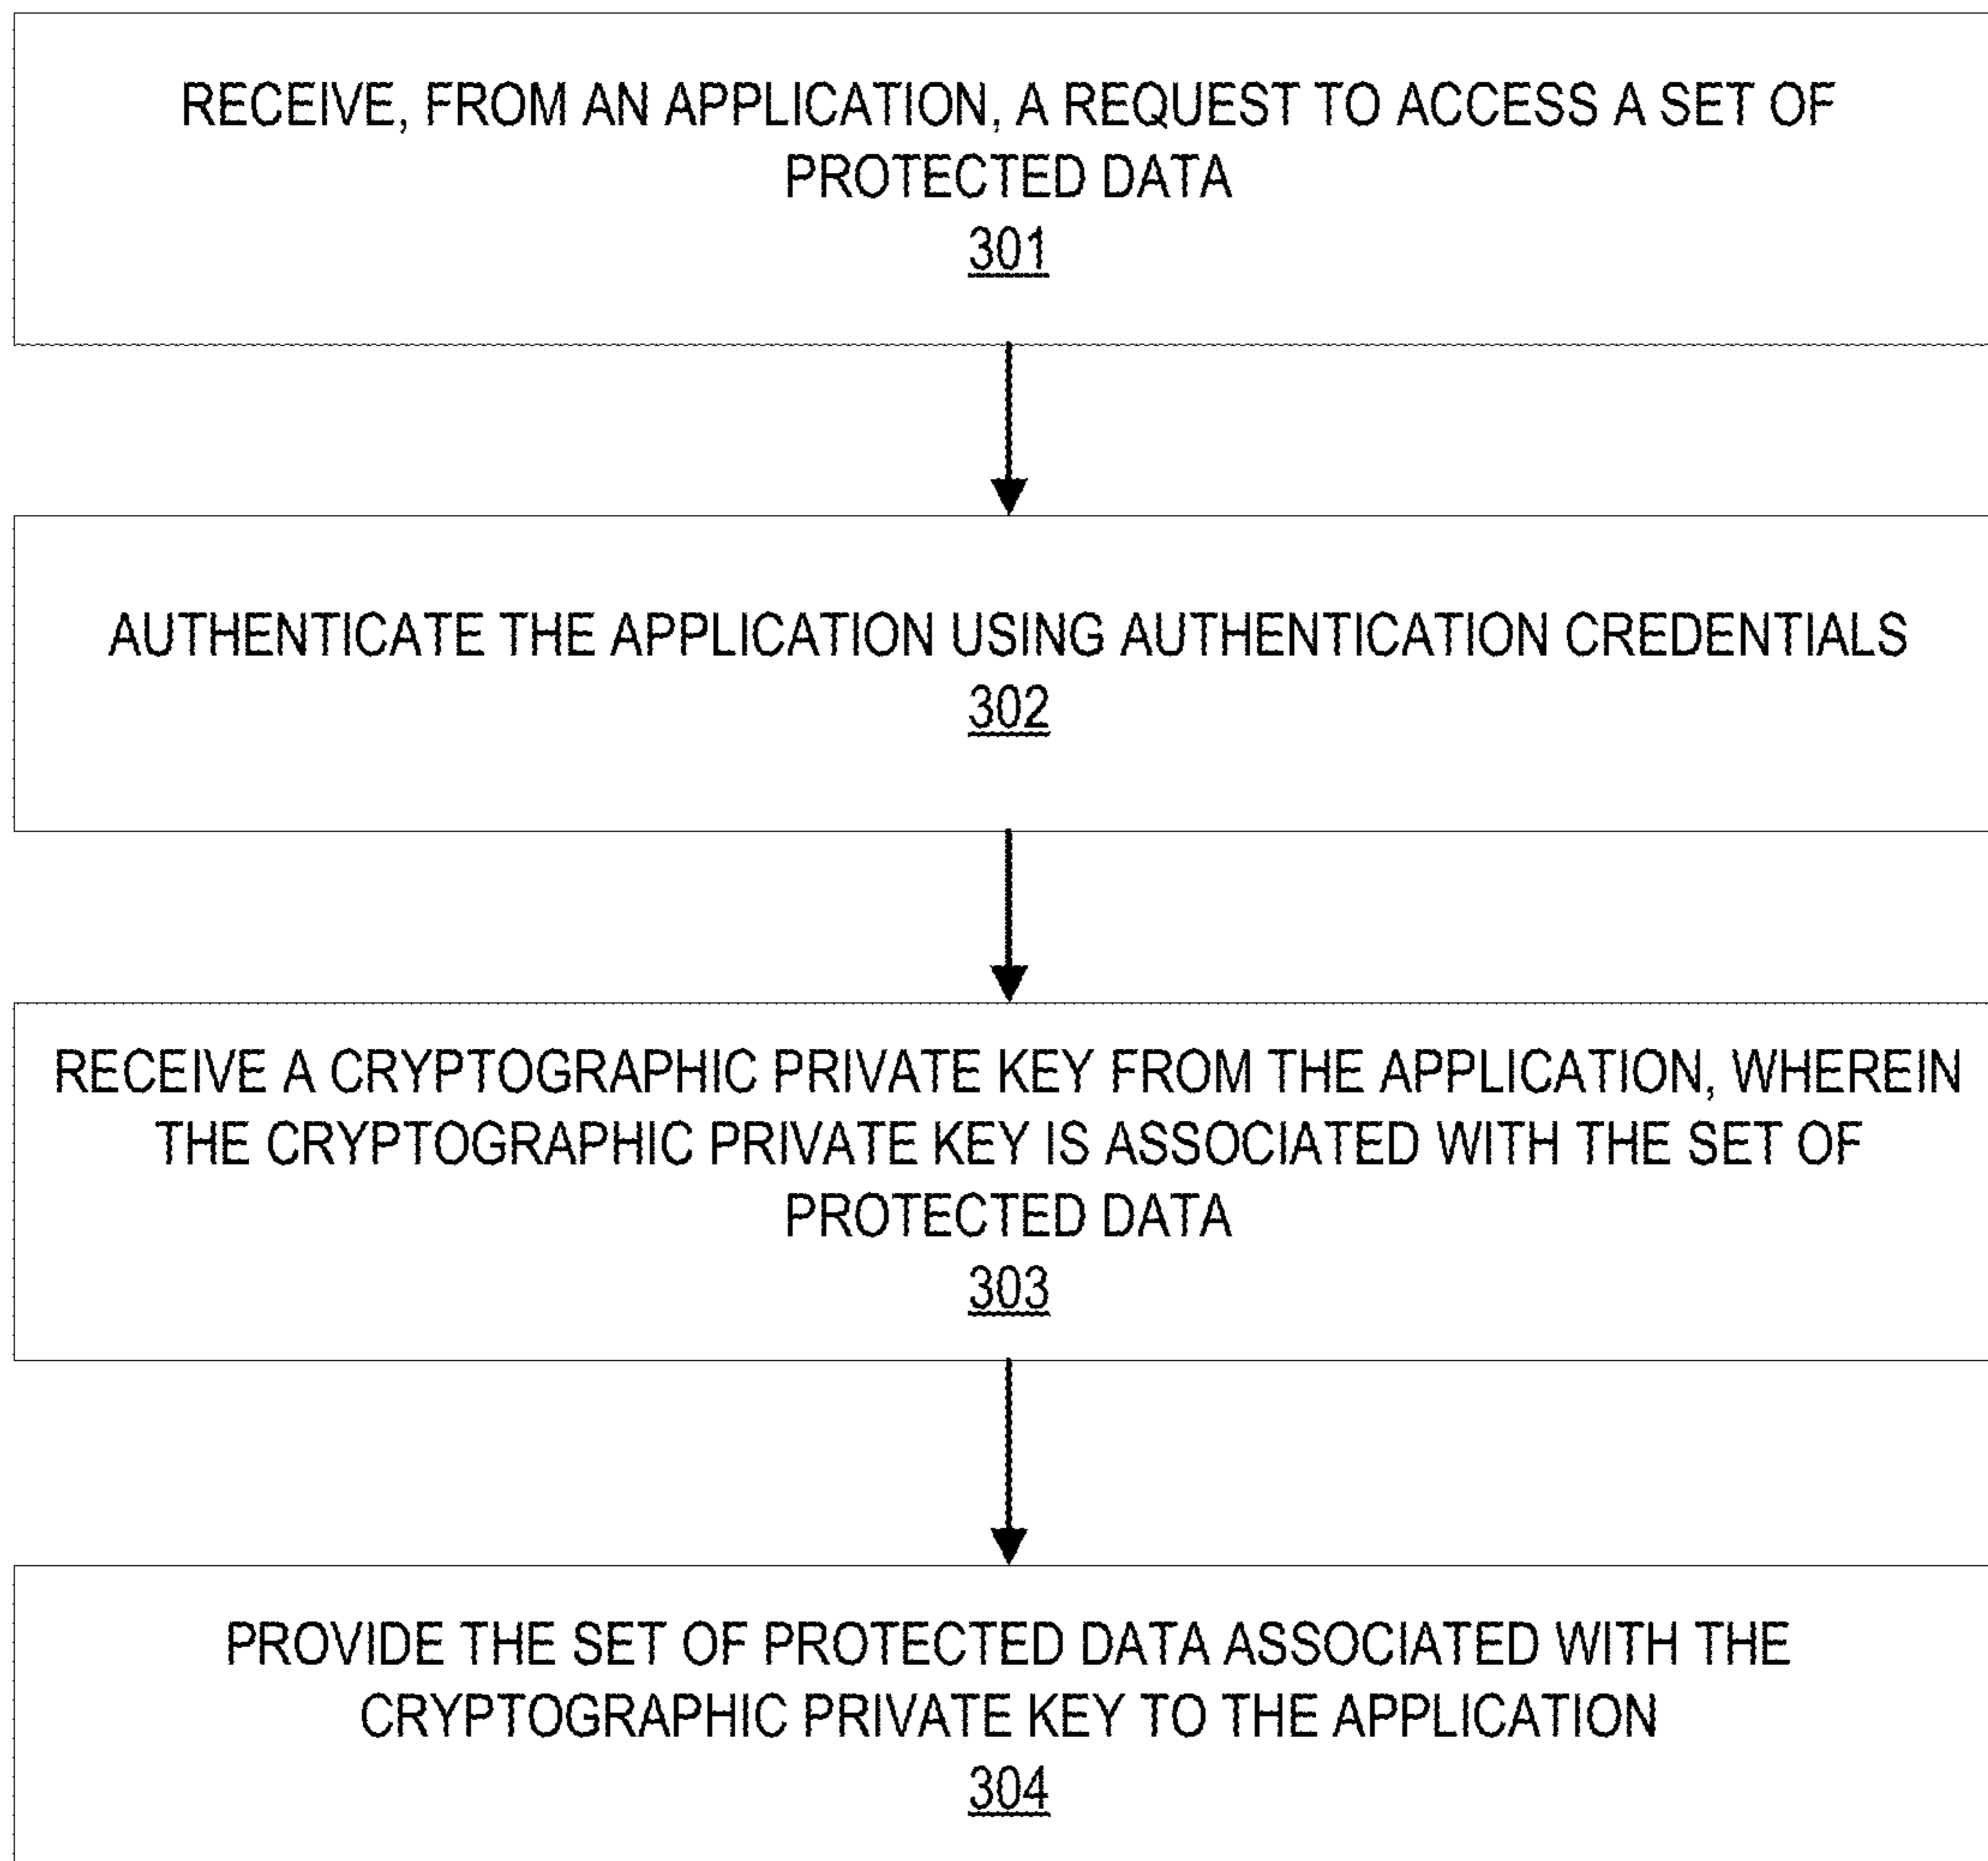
RECEIVE, FROM AN APPLICATION, A REQUEST TO ACCESS A SET OF PROTECTED DATA
301

AUTHENTICATE THE APPLICATION USING AUTHENTICATION CREDENTIALS
302

RECEIVE A CRYPTOGRAPHIC PRIVATE KEY FROM THE APPLICATION, WHEREIN THE CRYPTOGRAPHIC PRIVATE KEY IS ASSOCIATED WITH THE SET OF PROTECTED DATA
303

PROVIDE THE SET OF PROTECTED DATA ASSOCIATED WITH THE CRYPTOGRAPHIC PRIVATE KEY TO THE APPLICATION
304